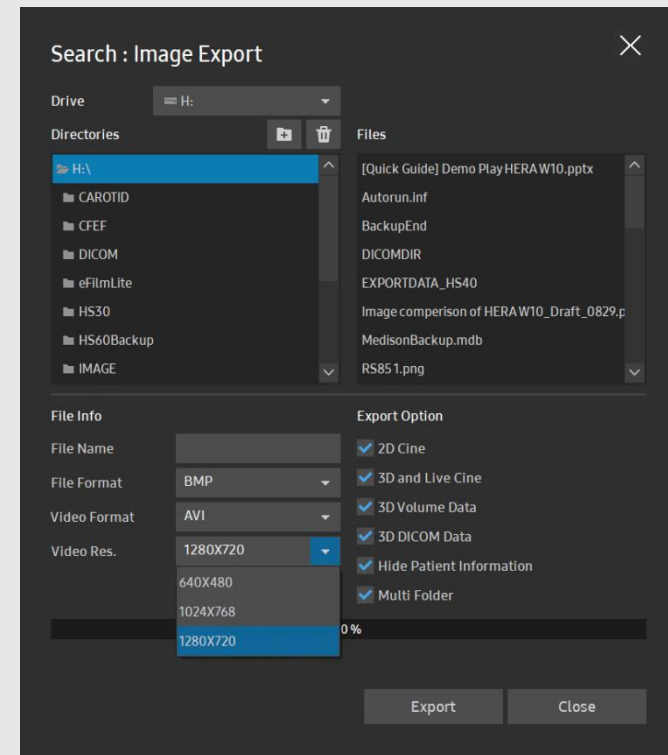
Search : Image Export

Drive H:

Directories

Files

H:\
CAROTID
CFEF
DICOM
eFilmLite
HS30
HS60Backup
IMAGE

[Quick Guide] Demo Play HERA W10.pptx
Autorun.inf
BackupEnd
DICOMDIR
EXPORTDATA_HS40
Image comperison of HERA W10_Draft_0829.p
MedisonBackup.mdb
RS85 1.png

File Info

File Name

File Format BMP

Video Format AVI

Video Res. 1280X720

640X480
1024X768
1280X720

Export Option

2D Cine
3D and Live Cine
3D Volume Data
3D DICOM Data
Hide Patient Information
Multi Folder

0%

Export

Close